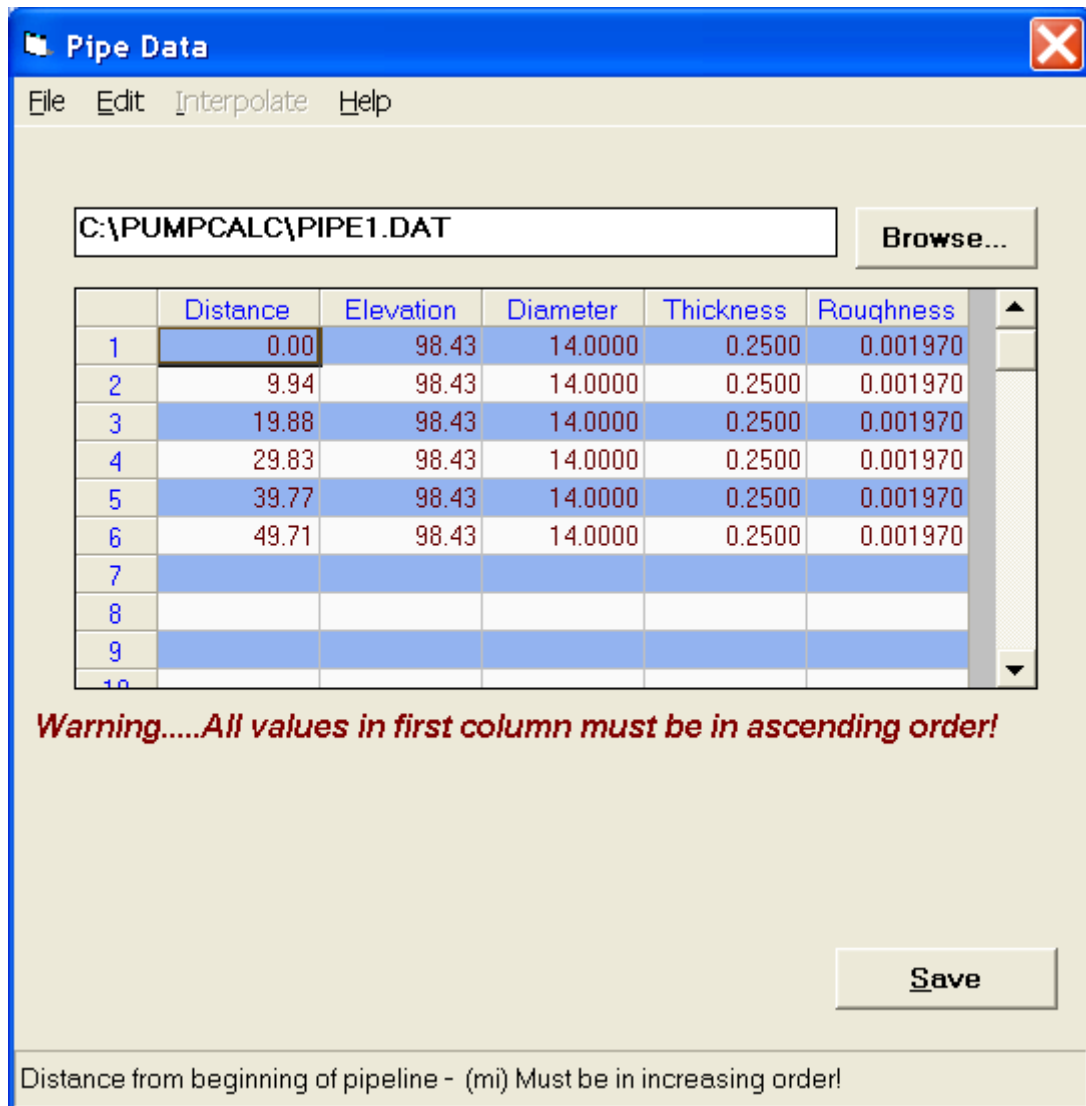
Pipe Data

File Edit Interpolate Help

C:\PUMPCALC\PIPE1.DAT

Browse...

| | Distance | Elevation | Diameter | Thickness | Roughness |
|---|---|---|---|---|---|
| 1 | 0.00 | 98.43 | 14.0000 | 0.2500 | 0.001970 |
| 2 | 9.94 | 98.43 | 14.0000 | 0.2500 | 0.001970 |
| 3 | 19.88 | 98.43 | 14.0000 | 0.2500 | 0.001970 |
| 4 | 29.83 | 98.43 | 14.0000 | 0.2500 | 0.001970 |
| 5 | 39.77 | 98.43 | 14.0000 | 0.2500 | 0.001970 |
| 6 | 49.71 | 98.43 | 14.0000 | 0.2500 | 0.001970 |
| 7 | | | | | |
| 8 | | | | | |
| 9 | | | | | |
| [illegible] | | | | | |

Warning.....All values in first column must be in ascending order!

Save

Distance from beginning of pipeline - (mi) Must be in increasing order!